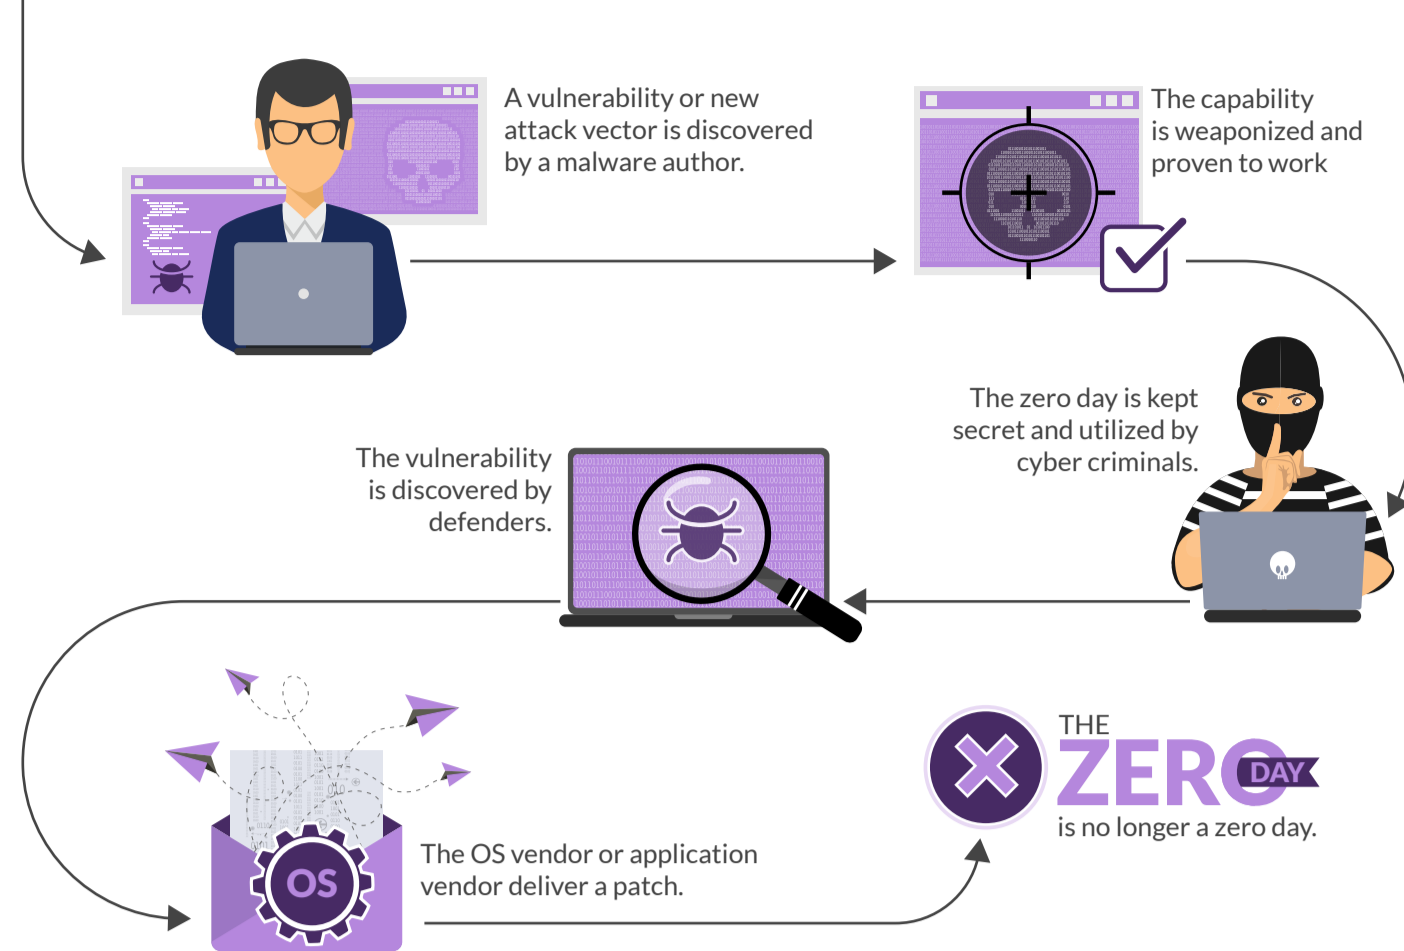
A vulnerability or new attack vector is discovered by a malware author.

The capability is weaponized and proven to work

The zero day is kept secret and utilized by cyber criminals.

The vulnerability is discovered by defenders.

OS

The OS vendor or application vendor deliver a patch.

THE ZERO DAY is no longer a zero day.